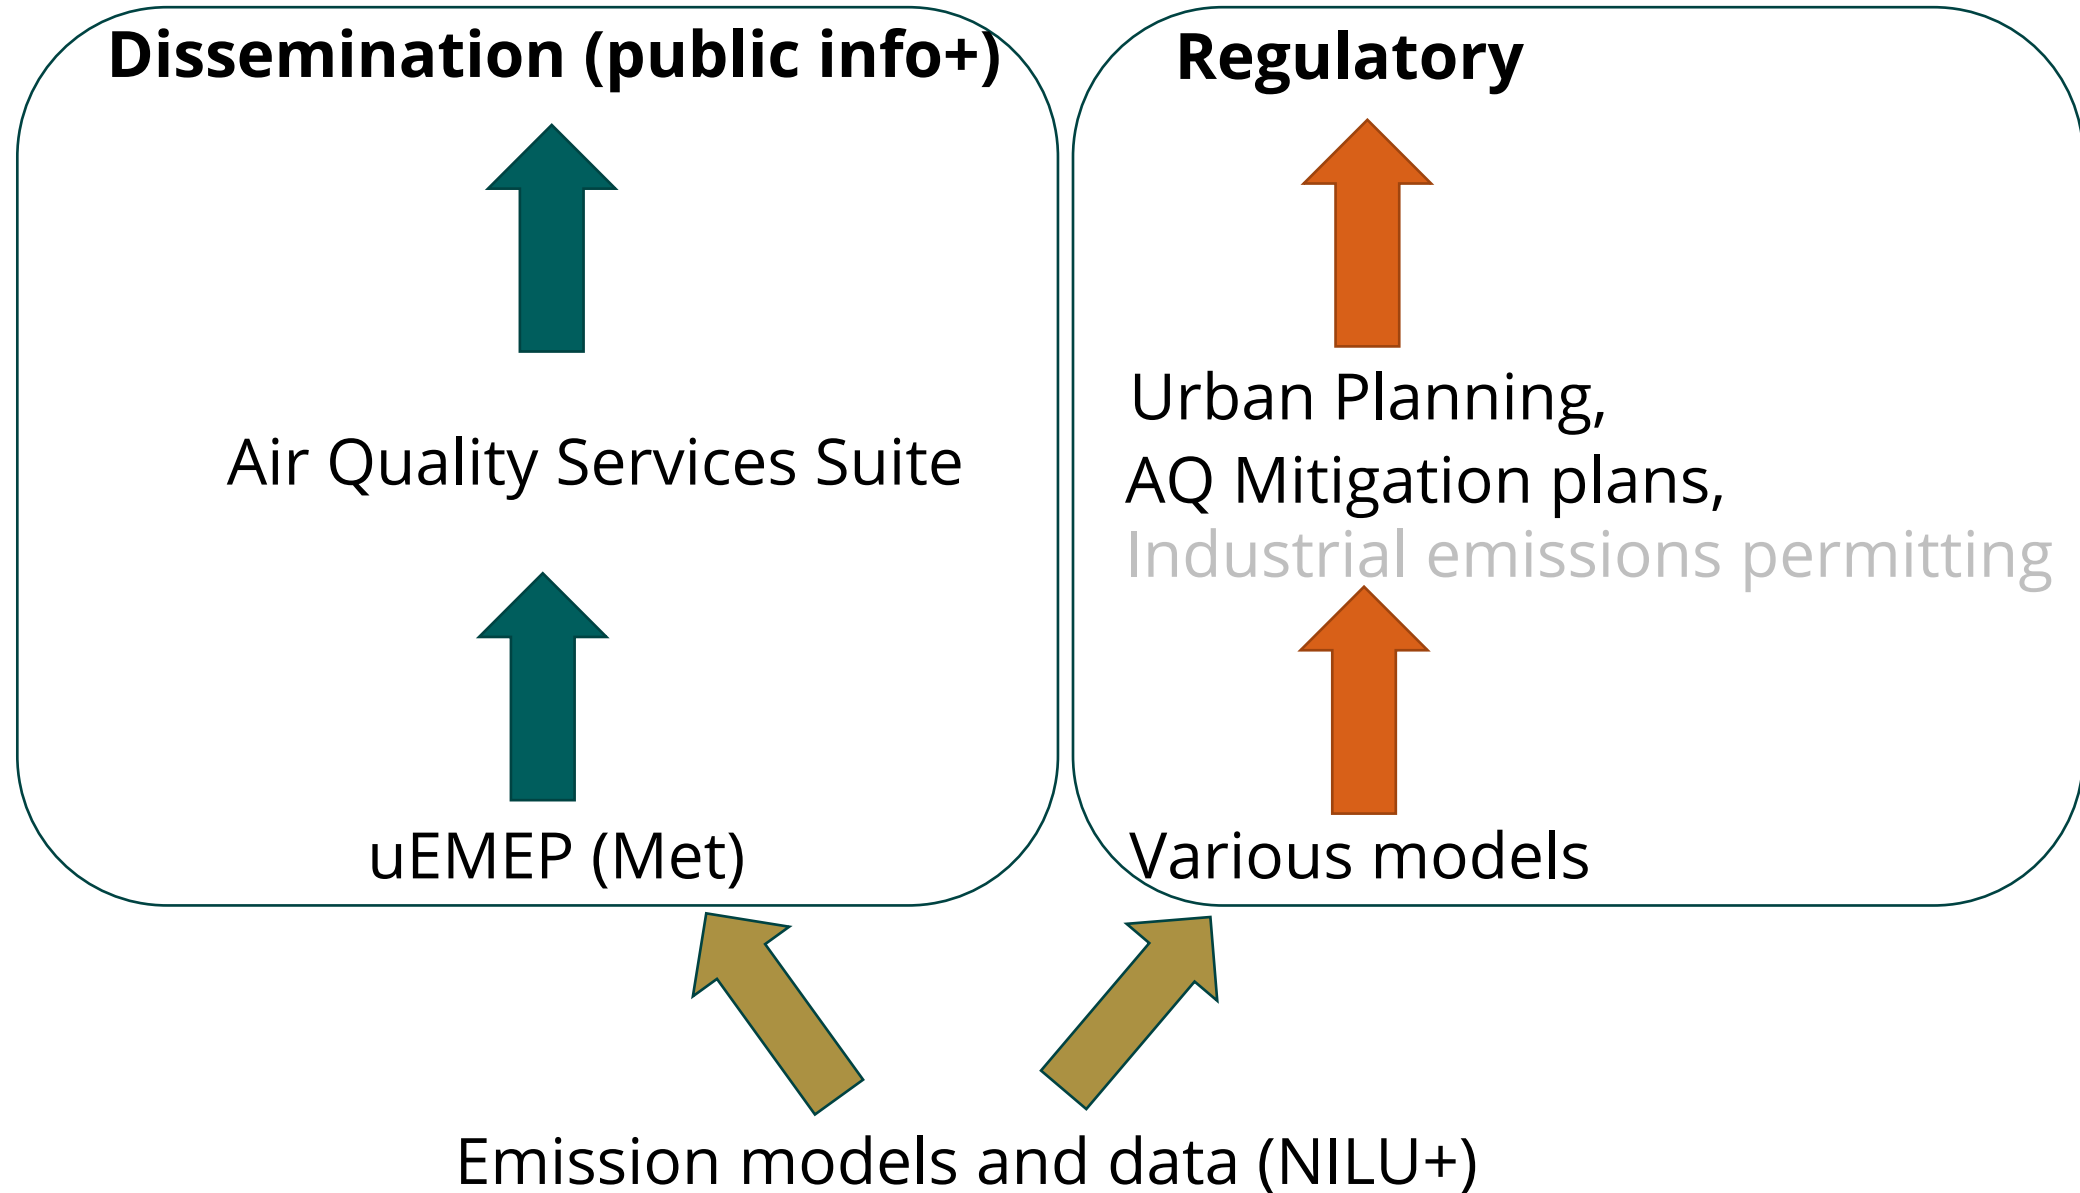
Dissemination (public info+)

Air Quality Services Suite

uEMEP (Met)

Regulatory

Urban Planning,
AQ Mitigation plans,
Industrial emissions permitting

Various models

Emission models and data (NILU+)